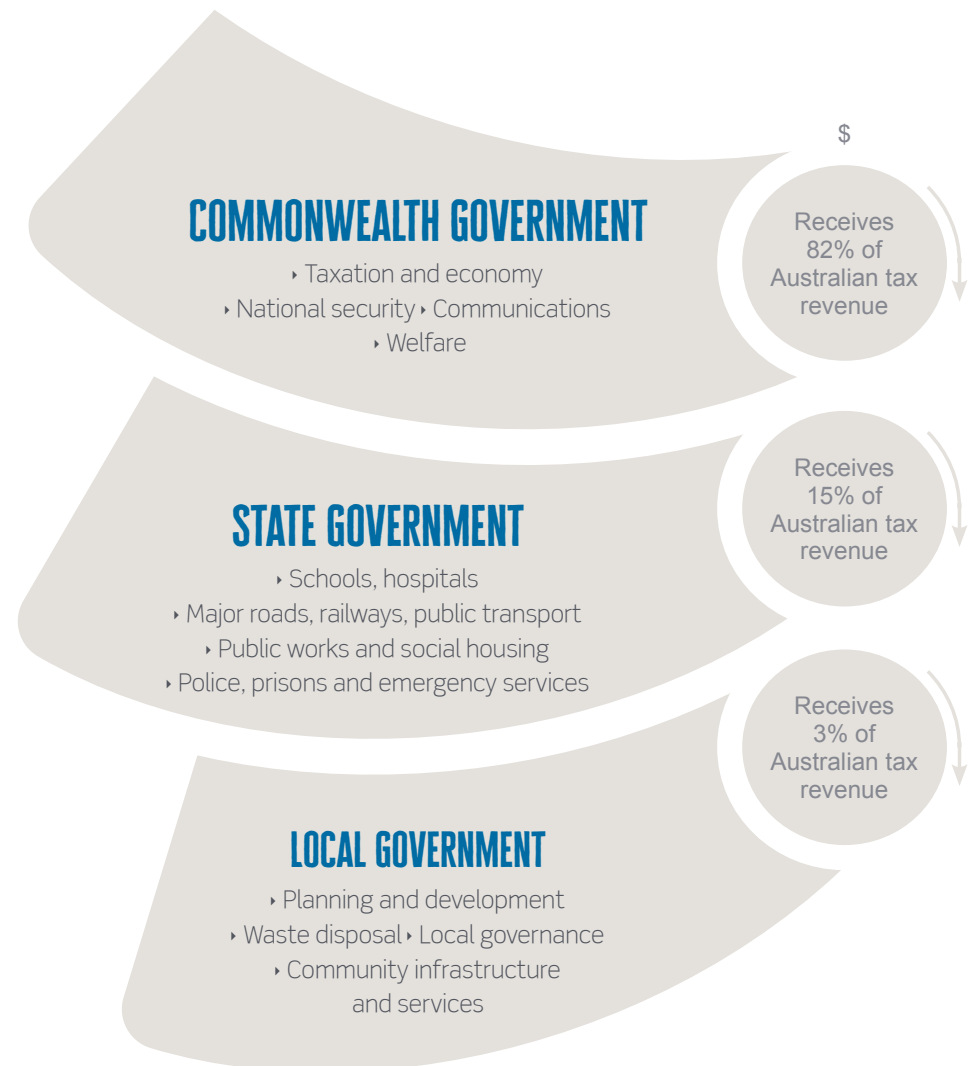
$

COMMONWEALTH GOVERNMENT

‣ Taxation and economy
‣ National security ‣ Communications
‣ Welfare

Receives 82% of Australian tax revenue

STATE GOVERNMENT

‣ Schools, hospitals
‣ Major roads, railways, public transport
‣ Public works and social housing
‣ Police, prisons and emergency services

Receives 15% of Australian tax revenue

Receives 3% of Australian tax revenue

LOCAL GOVERNMENT

‣ Planning and development
‣ Waste disposal ‣ Local governance
‣ Community infrastructure and services